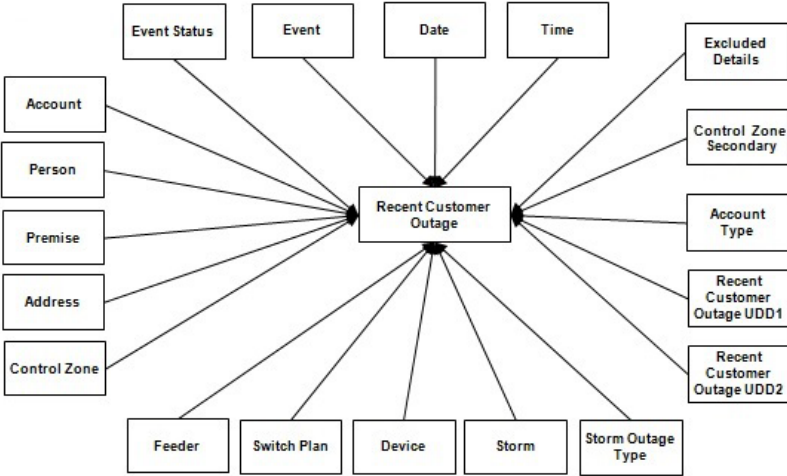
Event Status

Event

Date

Time

Excluded Details

Account

Control Zone Secondary

Person

Recent Customer Outage

Account Type

Premise

Address

Recent Customer Outage UDD1

Control Zone

Recent Customer Outage UDD2

Feeder

Switch Plan

Device

Storm

Storm Outage Type